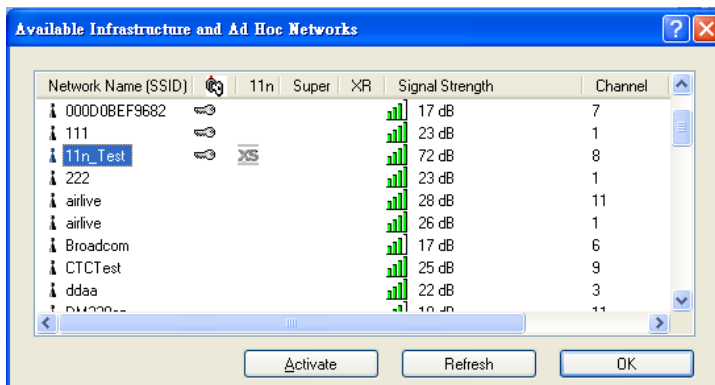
Available Infrastructure and Ad Hoc Networks

| Network Name (SSID) | | 11n | Super | XR | Signal Strength | Channel |
|---|---|---|---|---|---|---|
| 000D0BEF9682 | | | | | 17 dB | 7 |
| 111 | | | | | 23 dB | 1 |
| 11n_Test | | XS | | | 72 dB | 8 |
| 222 | | | | | 23 dB | 1 |
| airlive | | | | | 28 dB | 11 |
| airlive | | | | | 26 dB | 1 |
| Broadcom | | | | | 17 dB | 6 |
| CTCTest | | | | | 25 dB | 9 |
| ddaa | | | | | 22 dB | 3 |
| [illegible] | | | | | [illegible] | 11 |

Activate Refresh OK